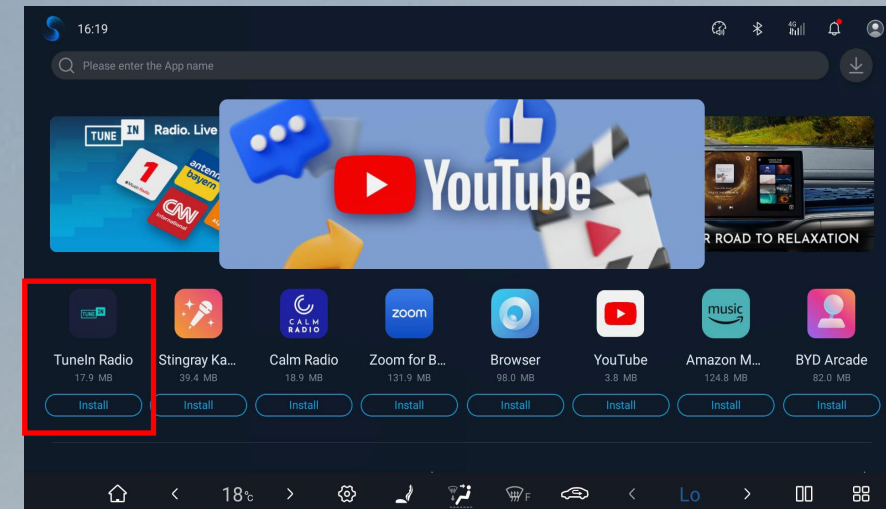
16:19

4G

Please enter the App name

TUNE IN Radio. Live

antenne bayern

CNN International

YouTube

R ROAD TO RELAXATION

TUNE IN

TuneIn Radio
17.9 MB
Install

Stingray Ka...
39.4 MB
Install

CALM RADIO

Calm Radio
18.9 MB
Install

zoom

Zoom for B...
131.9 MB
Install

Browser
98.0 MB
Install

YouTube
3.8 MB
Install

music

Amazon M...
124.8 MB
Install

BYD Arcade
82.0 MB
Install

18℃

F

Lo